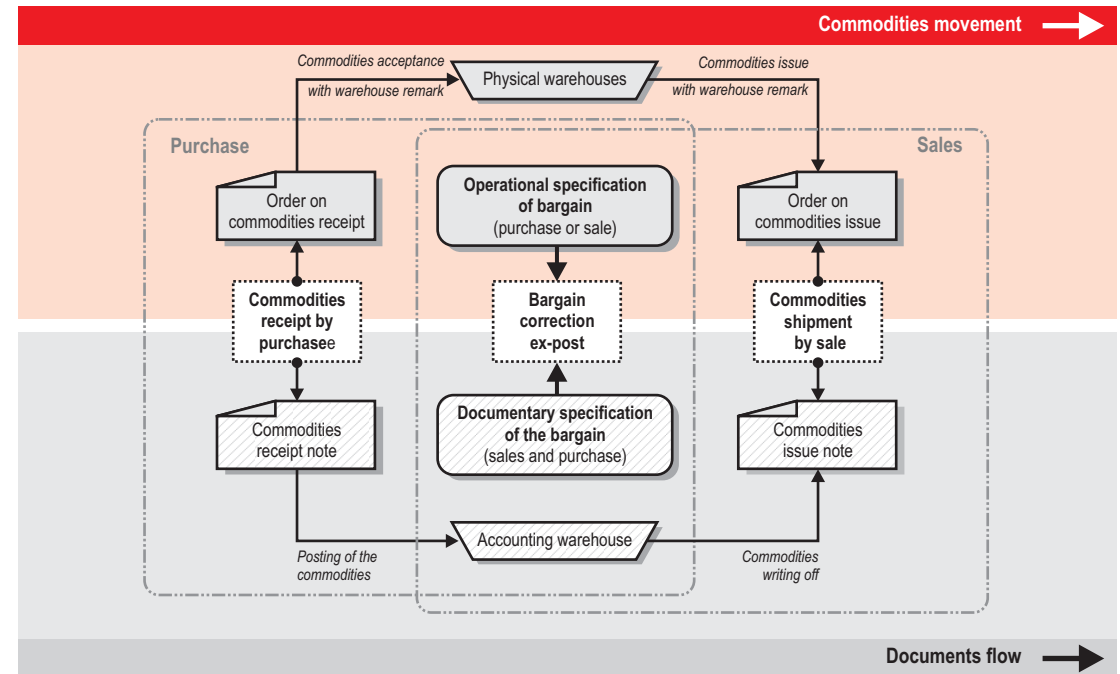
Commodities movement

Commodities acceptance with warehouse remark

Physical warehouses

Commodities issue with warehouse remark

Purchase

Sales

Order on commodities receipt

Operational specification of bargain (purchase or sale)

Order on commodities issue

Commodities receipt by purchasee

Bargain correction ex-post

Commodities shipment by sale

Commodities receipt note

Documentary specification of the bargain (sales and purchase)

Commodities issue note

Accounting warehouse

Posting of the commodities

Commodities writing off

Documents flow